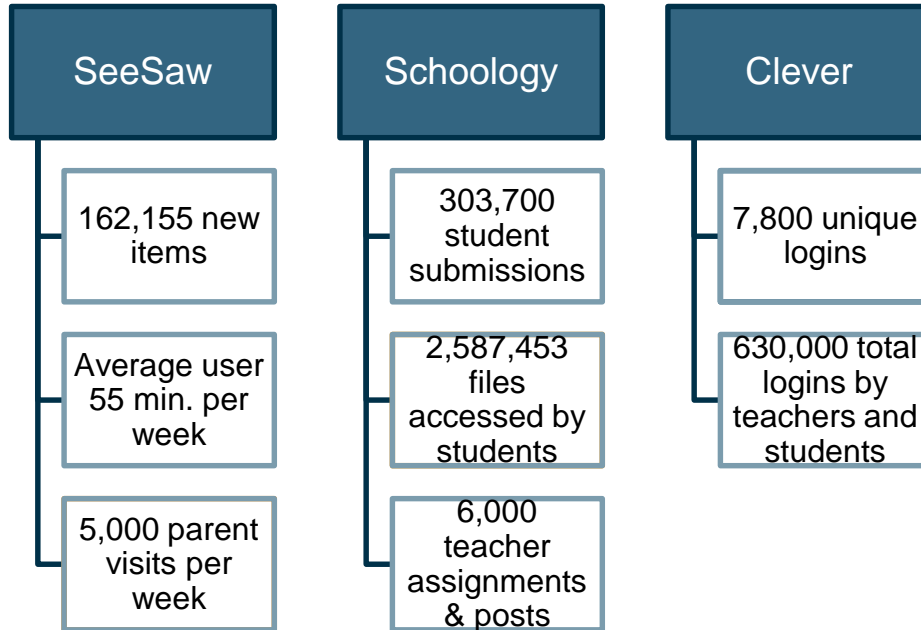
SeeSaw

162,155 new items

Average user 55 min. per week

5,000 parent visits per week

Schoology

303,700 student submissions

2,587,453 files accessed by students

6,000 teacher assignments & posts

Clever

7,800 unique logins

630,000 total logins by teachers and students